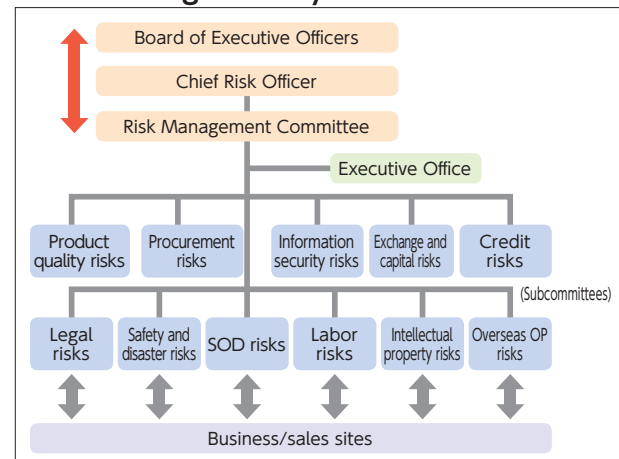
Board of Executive Officers

Chief Risk Officer

Risk Management Committee

Executive Office

Product quality risks

Procurement risks

Information security risks

Exchange and capital risks

Credit risks

(Subcommittees)

Legal risks

Safety and disaster risks

SOD risks

Labor risks

Intellectual property risks

Overseas OP risks

Business/sales sites